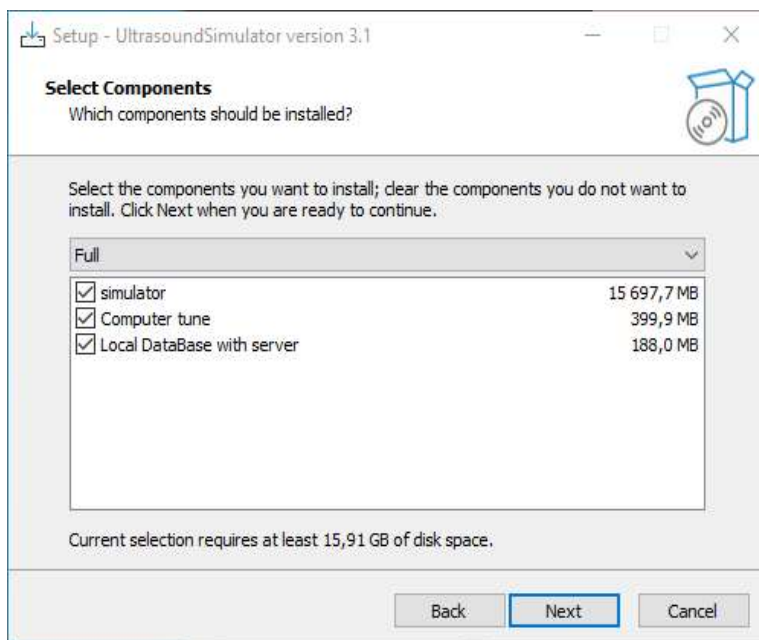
Setup - UltrasoundSimulator version 3.1

Select Components
Which components should be installed?

Select the components you want to install; clear the components you do not want to install. Click Next when you are ready to continue.

Full

| | |
|---|---|
| ☑ simulator | 15 697,7 MB |
| ☑ Computer tune | 399,9 MB |
| ☑ Local DataBase with server | 188,0 MB |

Current selection requires at least 15,91 GB of disk space.

Back Next Cancel